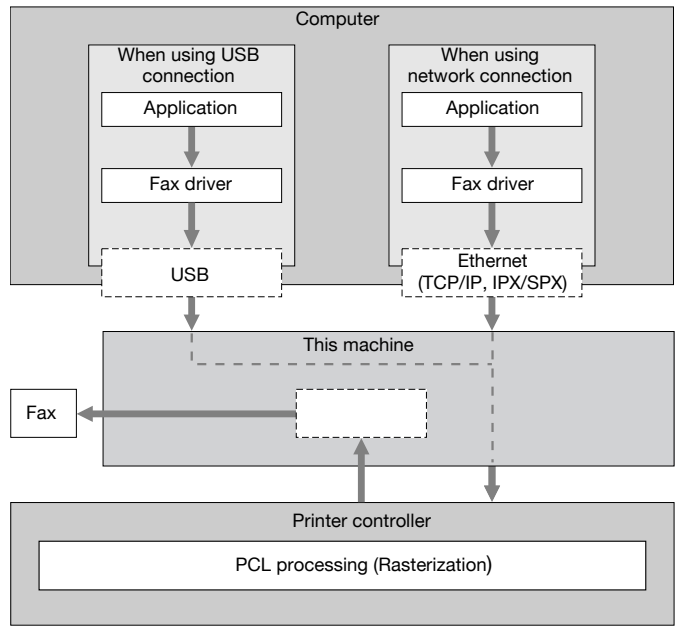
Computer

When using USB connection

Application

Fax driver

USB

When using network connection

Application

Fax driver

Ethernet (TCP/IP, IPX/SPX)

This machine

Fax

Printer controller

PCL processing (Rasterization)